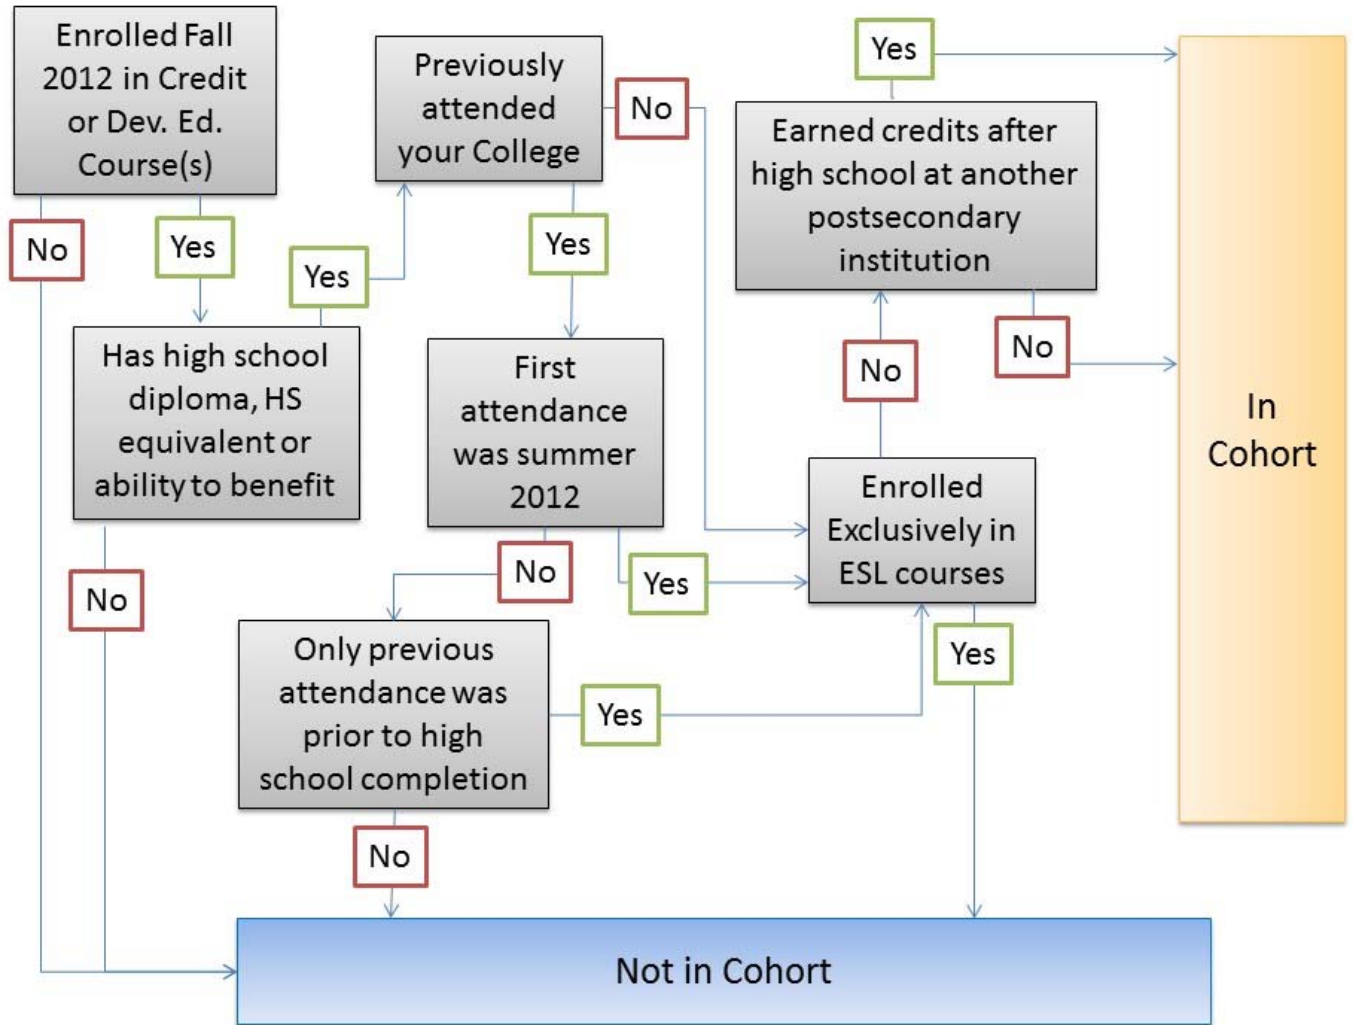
Enrolled Fall 2012 in Credit or Dev. Ed. Course(s)

No

Yes

Has high school diploma, HS equivalent or ability to benefit

No

Yes

Previously attended your College

No

Yes

First attendance was summer 2012

No

Yes

Only previous attendance was prior to high school completion

Yes

No

Yes

Earned credits after high school at another postsecondary institution

No

No

Enrolled Exclusively in ESL courses

Yes

In Cohort

Not in Cohort